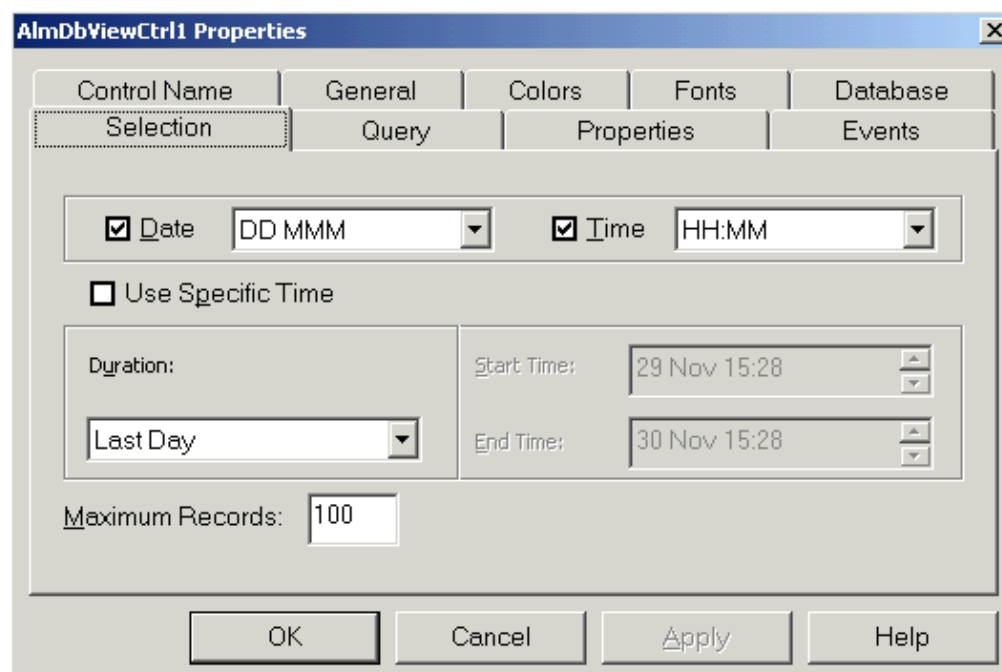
AlmDbViewCtrl1 Properties

Control Name
General
Colors
Fonts
Database
Selection
Query
Properties
Events

☑ Date DD MMM

☑ Time HH:MM

☐ Use Specific Time

Duration:

Last Day

Start Time: 29 Nov 15:28

End Time: 30 Nov 15:28

Maximum Records: 100

OK
Cancel
Apply
Help